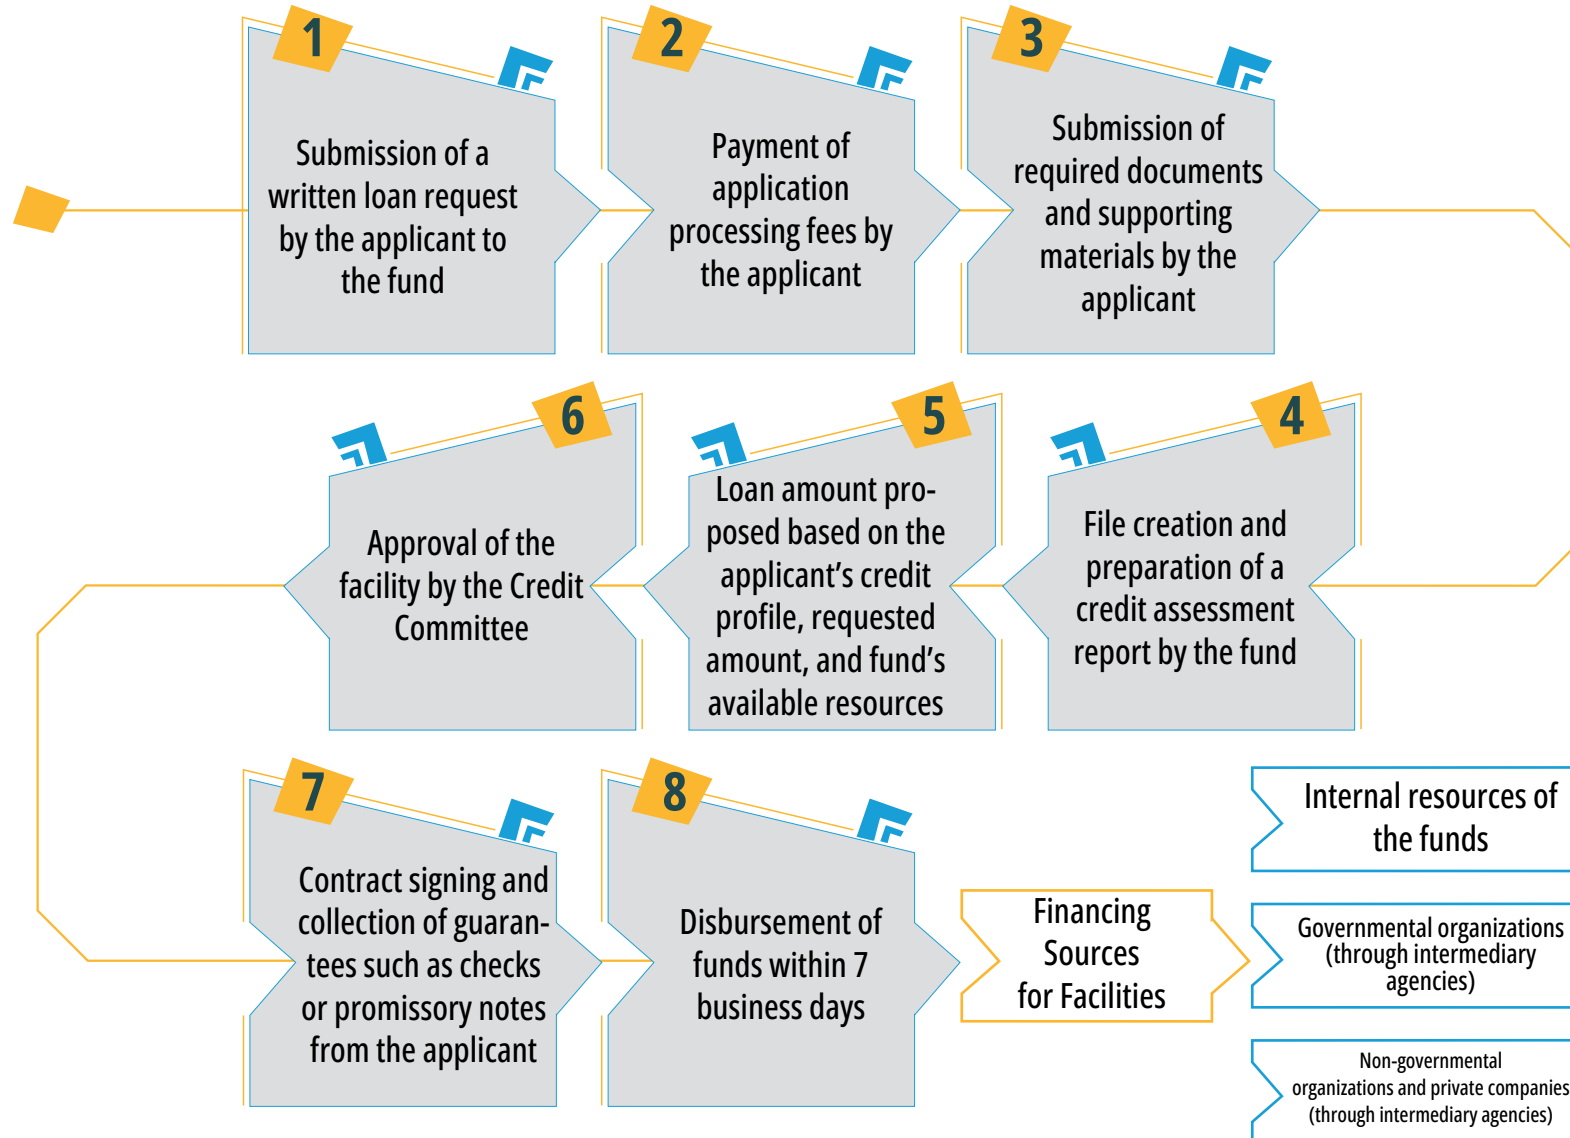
1
Submission of a written loan request by the applicant to the fund

2
Payment of application processing fees by the applicant

3
Submission of required documents and supporting materials by the applicant

4
File creation and preparation of a credit assessment report by the fund

5
Loan amount proposed based on the applicant's credit profile, requested amount, and fund's available resources

6
Approval of the facility by the Credit Committee

7
Contract signing and collection of guarantees such as checks or promissory notes from the applicant

8
Disbursement of funds within 7 business days

Financing Sources for Facilities

Internal resources of the funds

Governmental organizations (through intermediary agencies)

Non-governmental organizations and private companies (through intermediary agencies)